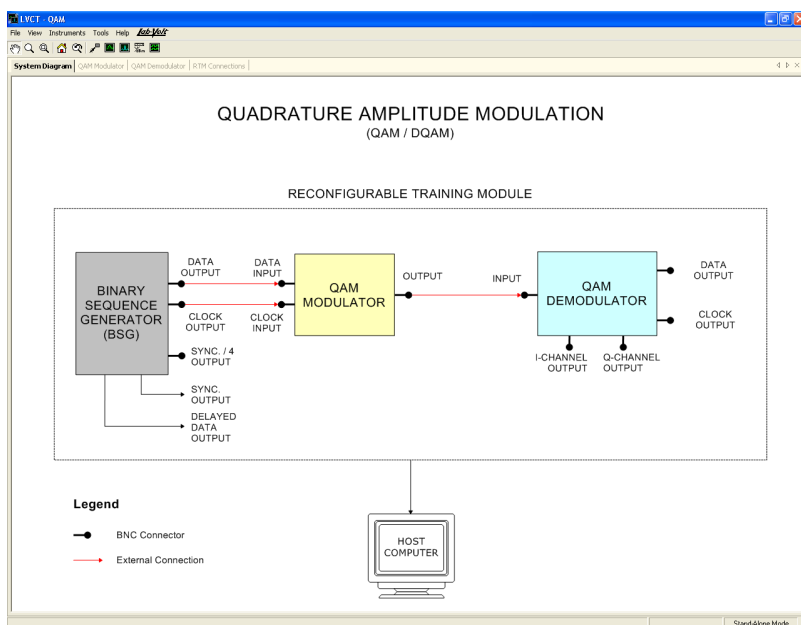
LVCT - QAM

File View Instruments Tools Help Lab-Volt

System Diagram | QAM Modulator | QAM Demodulator | RTM Connections

QUADRATURE AMPLITUDE MODULATION
(QAM / DQAM)

RECONFIGURABLE TRAINING MODULE

BINARY SEQUENCE GENERATOR (BSG)

DATA OUTPUT

CLOCK OUTPUT

SYNC. / 4 OUTPUT

SYNC. OUTPUT

DELAYED DATA OUTPUT

DATA INPUT

CLOCK INPUT

QAM MODULATOR

OUTPUT

INPUT

QAM DEMODULATOR

DATA OUTPUT

CLOCK OUTPUT

I-CHANNEL OUTPUT

Q-CHANNEL OUTPUT

Legend

BNC Connector

External Connection

HOST COMPUTER

Stand-Alone Mode